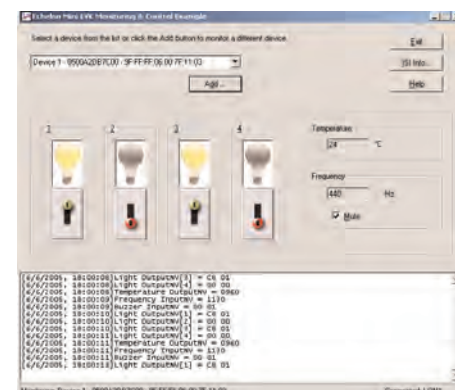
Echelon Mini EVK Monitoring & Control Example

Select a device from the list or click the Add button to monitor a different device.

Device 1 - 9500A2DB7C00 - 9F:FF:FF:06:00:7F:11:03

Add ...

Exit

ISI Info...

Help

1

2

3

4

Temperature

24

°C

Frequency

440

Hz

Mute

6/6/2006, 18:00:08 Light OutputNV[3] = C8 01
6/6/2006, 18:00:08 Light OutputNV[4] = 00 00
6/6/2006, 18:00:08 Temperature OutputNV = 0960
6/6/2006, 18:00:09 Frequency InputNV = 1130
6/6/2006, 18:00:09 Buzzer InputNV = 00 01
6/6/2006, 18:00:10 Light OutputNV[1] = C8 01
6/6/2006, 18:00:10 Light OutputNV[2] = 00 00
6/6/2006, 18:00:10 Light OutputNV[3] = C8 01
6/6/2006, 18:00:10 Light OutputNV[4] = 00 00
6/6/2006, 18:00:11 Temperature OutputNV = 0960
6/6/2006, 18:00:11 Frequency InputNV = 1130
6/6/2006, 18:00:11 Buzzer InputNV = 00 01
6/6/2006, 18:00:12 Light OutputNV[1] = C8 01

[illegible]